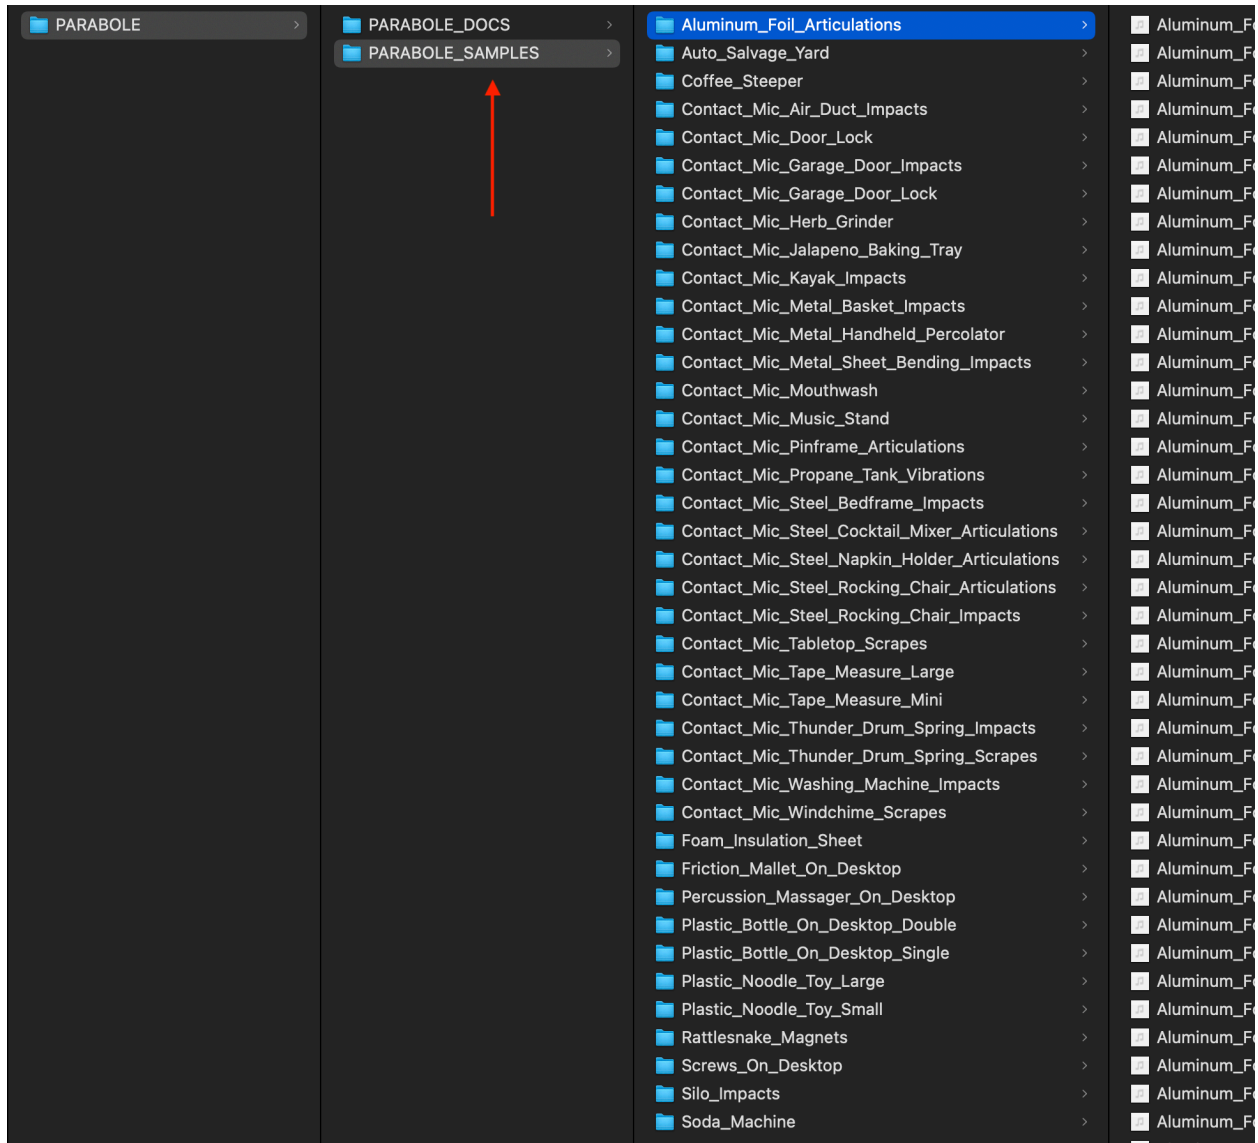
PARABOLE

PARABOLE_DOCS
PARABOLE_SAMPLES

Aluminum_Foil_Articulations
Auto_Salvage_Yard
Coffee_Steeper
Contact_Mic_Air_Duct_Impacts
Contact_Mic_Door_Lock
Contact_Mic_Garage_Door_Impacts
Contact_Mic_Garage_Door_Lock
Contact_Mic_Herb_Grinder
Contact_Mic_Jalapeno_Baking_Tray
Contact_Mic_Kayak_Impacts
Contact_Mic_Metal_Basket_Impacts
Contact_Mic_Metal_Handheld_Percolator
Contact_Mic_Metal_Sheet_Bending_Impacts
Contact_Mic_Mouthwash
Contact_Mic_Music_Stand
Contact_Mic_Pinframe_Articulations
Contact_Mic_Propane_Tank_Vibrations
Contact_Mic_Steel_Bedframe_Impacts
Contact_Mic_Steel_Cocktail_Mixer_Articulations
Contact_Mic_Steel_Napkin_Holder_Articulations
Contact_Mic_Steel_Rocking_Chair_Articulations
Contact_Mic_Steel_Rocking_Chair_Impacts
Contact_Mic_Tabletop_Scrapes
Contact_Mic_Tape_Measure_Large
Contact_Mic_Tape_Measure_Mini
Contact_Mic_Thunder_Drum_Spring_Impacts
Contact_Mic_Thunder_Drum_Spring_Scrapes
Contact_Mic_Washing_Machine_Impacts
Contact_Mic_Windchime_Scrapes
Foam_Insulation_Sheet
Friction_Mallet_On_Desktop
Percussion_Massager_On_Desktop
Plastic_Bottle_On_Desktop_Double
Plastic_Bottle_On_Desktop_Single
Plastic_Noodle_Toy_Large
Plastic_Noodle_Toy_Small
Rattlesnake_Magnets
Screws_On_Desktop
Silo_Impacts
Soda_Machine

Aluminum_F
Aluminum_F
Aluminum_F
Aluminum_F
Aluminum_F
Aluminum_F
Aluminum_F
Aluminum_F
Aluminum_F
Aluminum_F
Aluminum_F
Aluminum_F
Aluminum_F
Aluminum_F
Aluminum_F
Aluminum_F
Aluminum_F
Aluminum_F
Aluminum_F
Aluminum_F
Aluminum_F
Aluminum_F
Aluminum_F
Aluminum_F
Aluminum_F
Aluminum_F
Aluminum_F
Aluminum_F
Aluminum_F
Aluminum_F
Aluminum_F
Aluminum_F
Aluminum_F
Aluminum_F
Aluminum_F
Aluminum_F
Aluminum_F
Aluminum_F
Aluminum_F
Aluminum_F